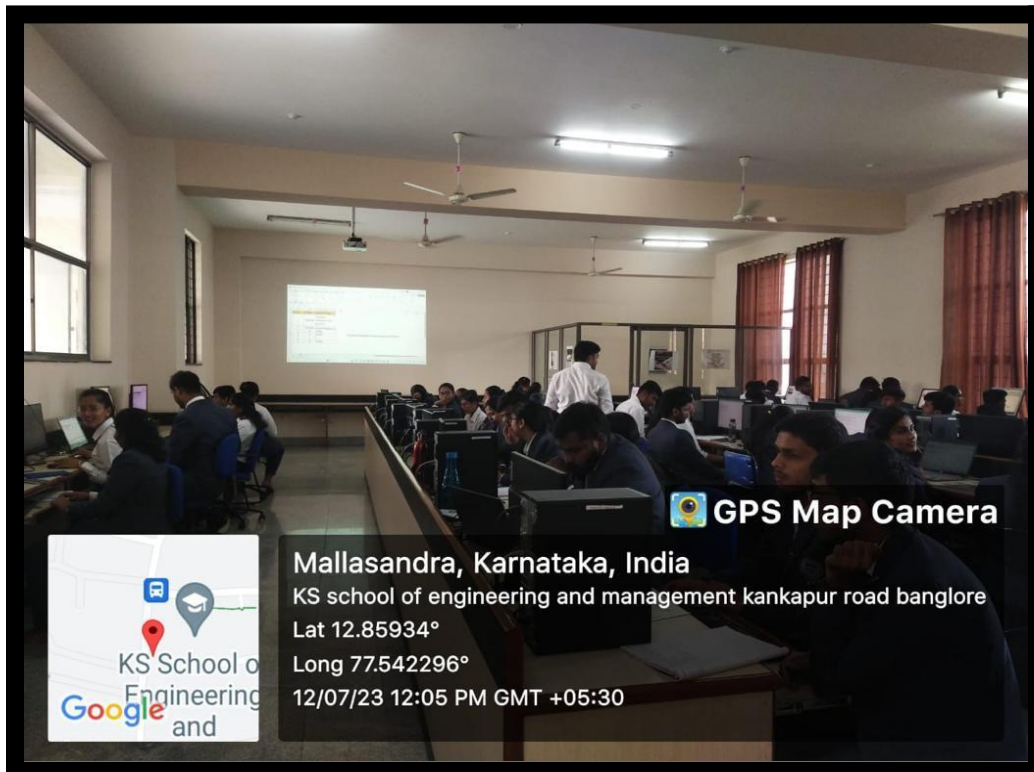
GPS Map Camera

Mallasandra, Karnataka, India
KS school of engineering and management kankapur road banglore
Lat 12.85934°
Long 77.542296°
12/07/23 12:05 PM GMT +05:30

KS School o
Engineering
and
Google